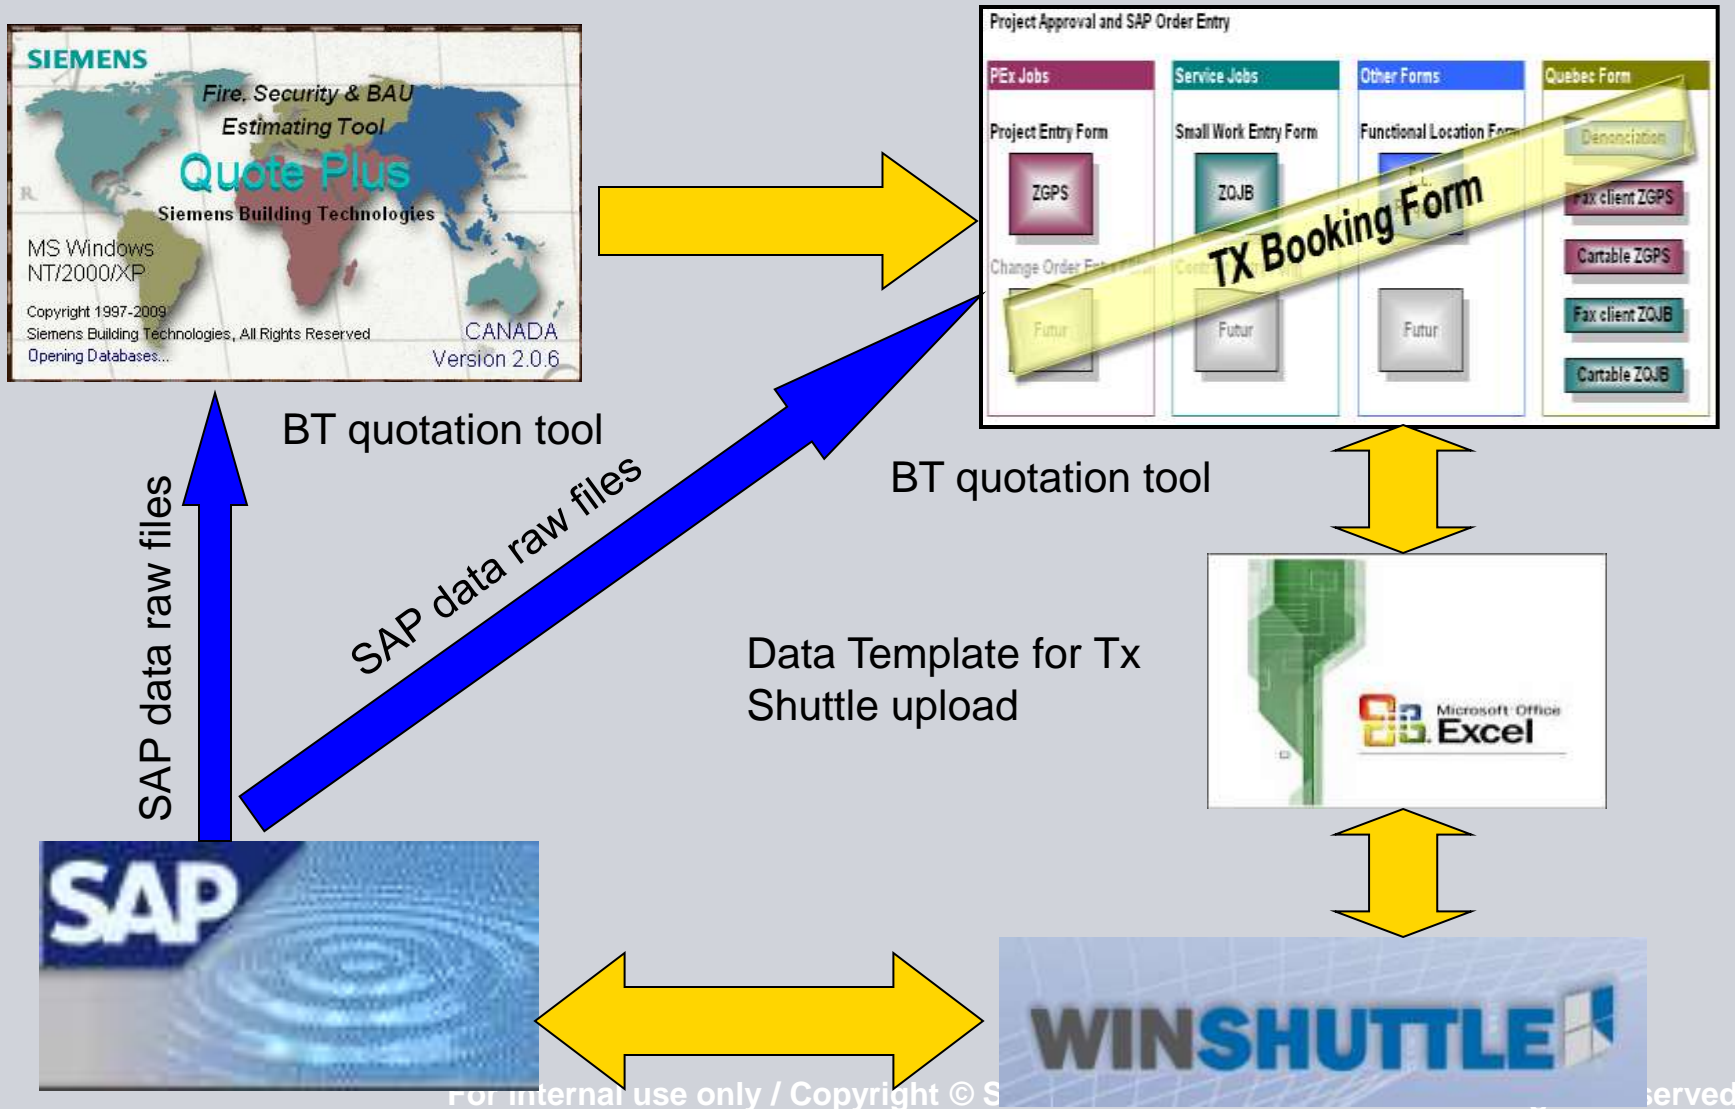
SIEMENS
Fire, Security & BAU
Estimating Tool
Quote Plus
Siemens Building Technologies
MS Windows NT/2000/XP
Copyright 1997-2009
Siemens Building Technologies, All Rights Reserved
Opening Databases...
CANADA
Version 2.0.6

Project Approval and SAP Order Entry

| PEx Jobs | Service Jobs | Other Forms | Quebec Form |
|---|---|---|---|
| Project Entry Form | Small Work Entry Form | Functional Location Form | Denonciation |
| ZGPS | ZQJB | | Fax client ZGPS |
| Change Order Entry Form | Cont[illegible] | | Cartable ZGPS |
| Futur | Futur | Futur | Fax client ZQJB |
| | | | Cartable ZQJB |

TX Booking Form

BT quotation tool

SAP data raw files

SAP data raw files

BT quotation tool

Data Template for Tx Shuttle upload

Microsoft Office Excel

SAP

WINSHUTTLE

For internal use only / Copyright © S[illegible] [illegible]served